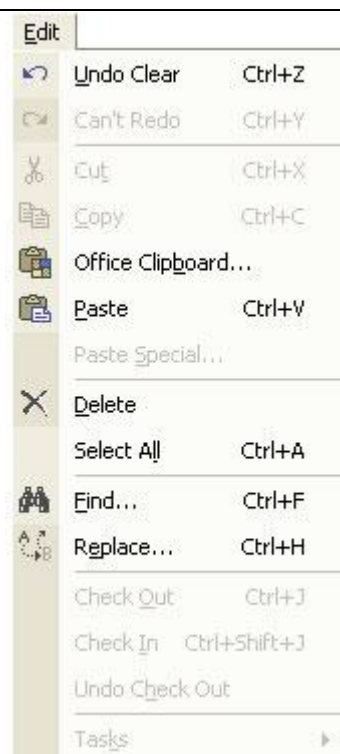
Edit

Undo Clear Ctrl+Z

Can't Redo Ctrl+Y

Cut Ctrl+X

Copy Ctrl+C

Office Clipboard...

Paste Ctrl+V

Paste Special...

Delete

Select All Ctrl+A

Find... Ctrl+F

Replace... Ctrl+H

Check Out Ctrl+J

Check In Ctrl+Shift+J

Undo Check Out

Tasks